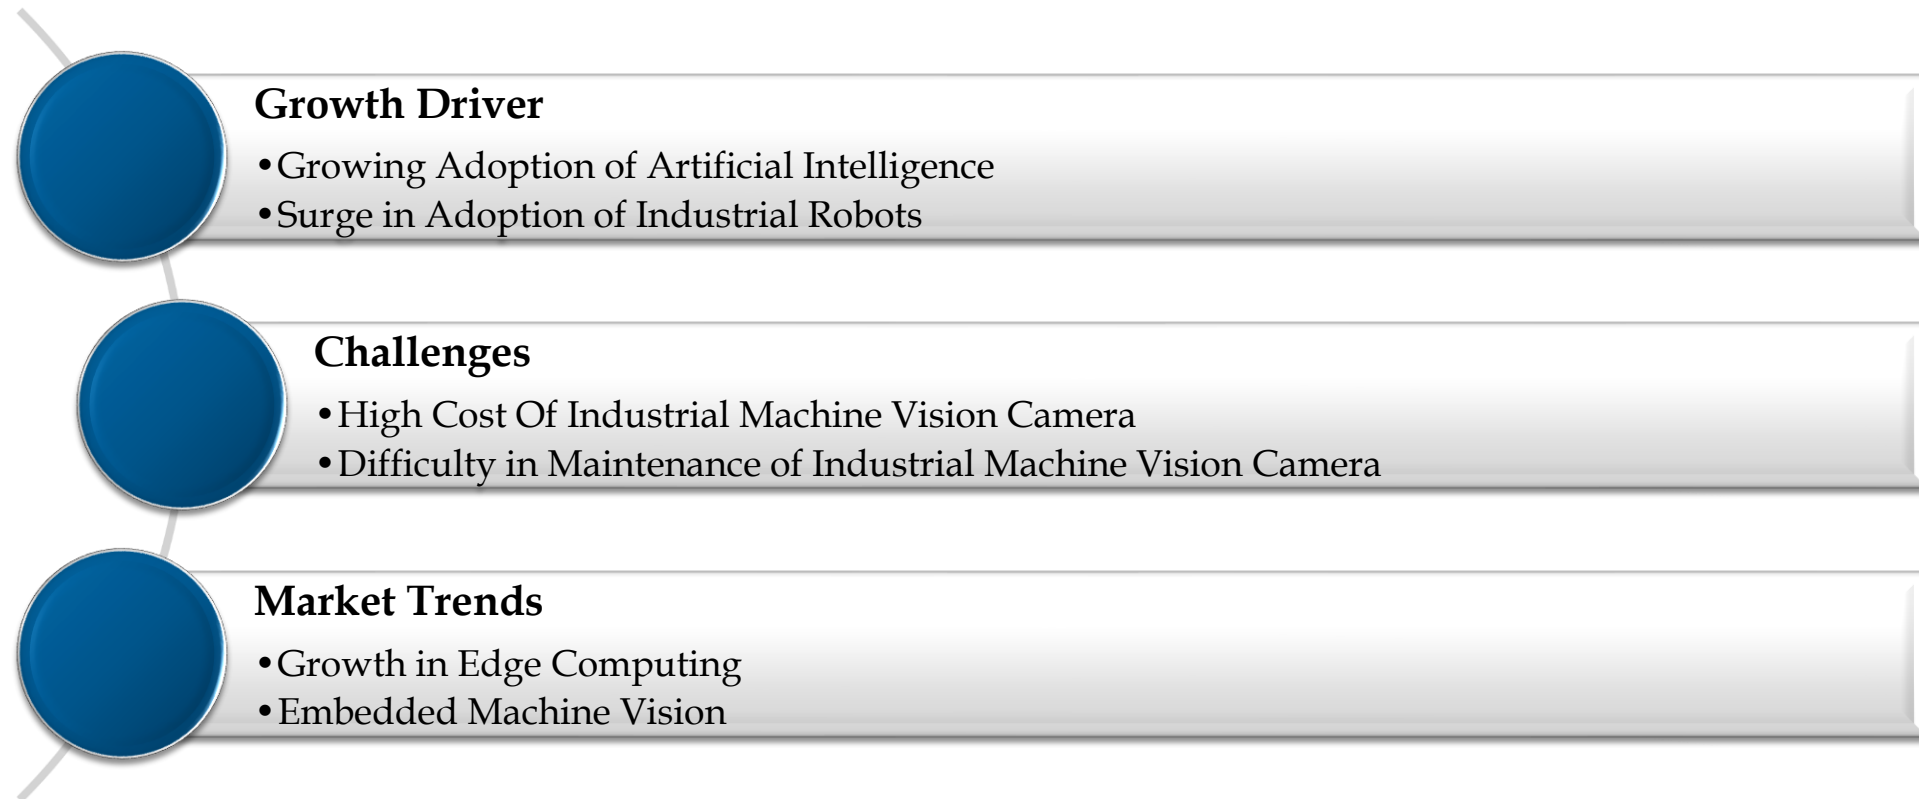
Growth Driver

•Growing Adoption of Artificial Intelligence
•Surge in Adoption of Industrial Robots

Challenges

•High Cost Of Industrial Machine Vision Camera
•Difficulty in Maintenance of Industrial Machine Vision Camera

Market Trends

•Growth in Edge Computing
•Embedded Machine Vision